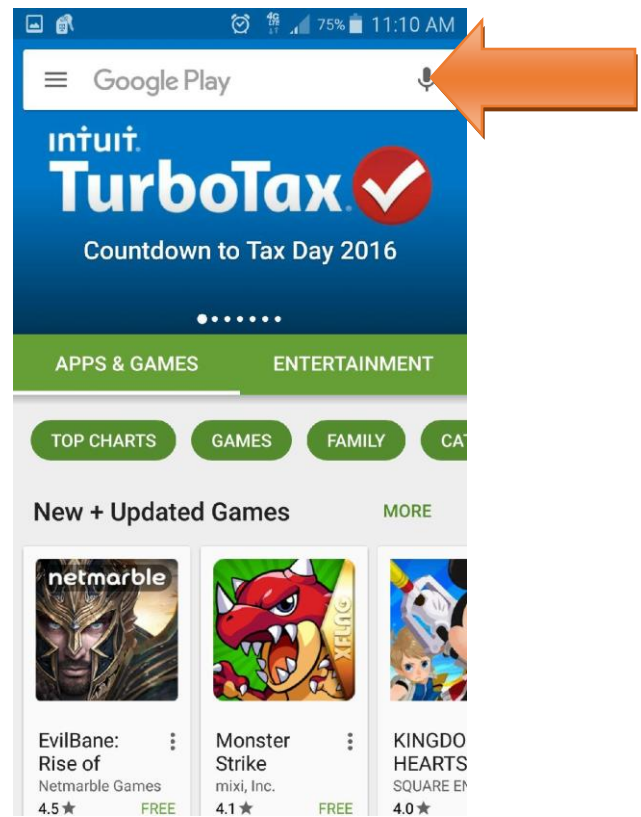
75% 11:10 AM

Google Play

intuit TurboTax

Countdown to Tax Day 2016

APPS & GAMES ENTERTAINMENT

TOP CHARTS GAMES FAMILY CA

New + Updated Games MORE

netmarble

EvilBane: Rise of
Netmarble Games
4.5 ★ FREE

Monster Strike
mixi, Inc.
4.1 ★ FREE

KINGDO HEARTS
SQUARE EN
4.0 ★